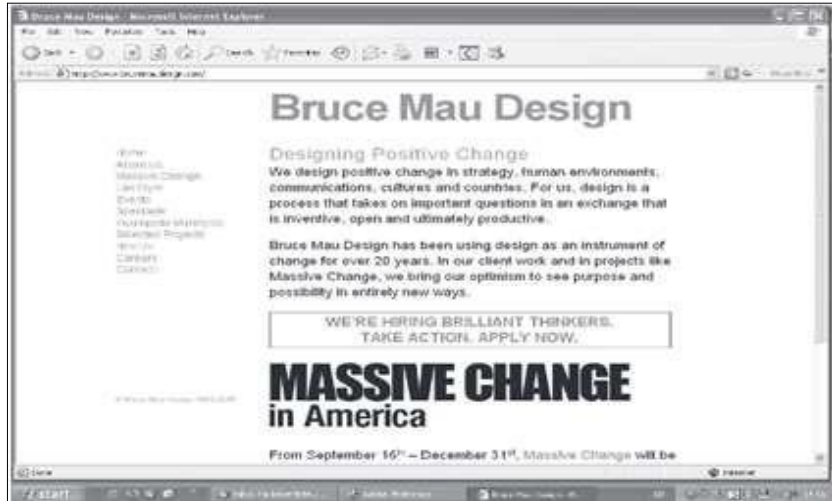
Bruce Mau Design - Microsoft Internet Explorer

File Edit View Favorites Tools Help

Back Search Favorites

Address http://www.brucemaudesign.com/

Bruce Mau Design

Home
About Us
Massive Change
Life Style
Events
Speakers
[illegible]
Selected Projects
Join Us
Careers
Contact

Designing Positive Change

We design positive change in strategy, human environments, communications, cultures and countries. For us, design is a process that takes on important questions in an exchange that is inventive, open and ultimately productive.

Bruce Mau Design has been using design as an instrument of change for over 20 years. In our client work and in projects like Massive Change, we bring our optimism to see purpose and possibility in entirely new ways.

WE'RE HIRING BRILLIANT THINKERS.
TAKE ACTION. APPLY NOW.

© Bruce Mau Design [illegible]

MASSIVE CHANGE
in America

From September 16th – December 31st, Massive Change will be

Done

Internet

start